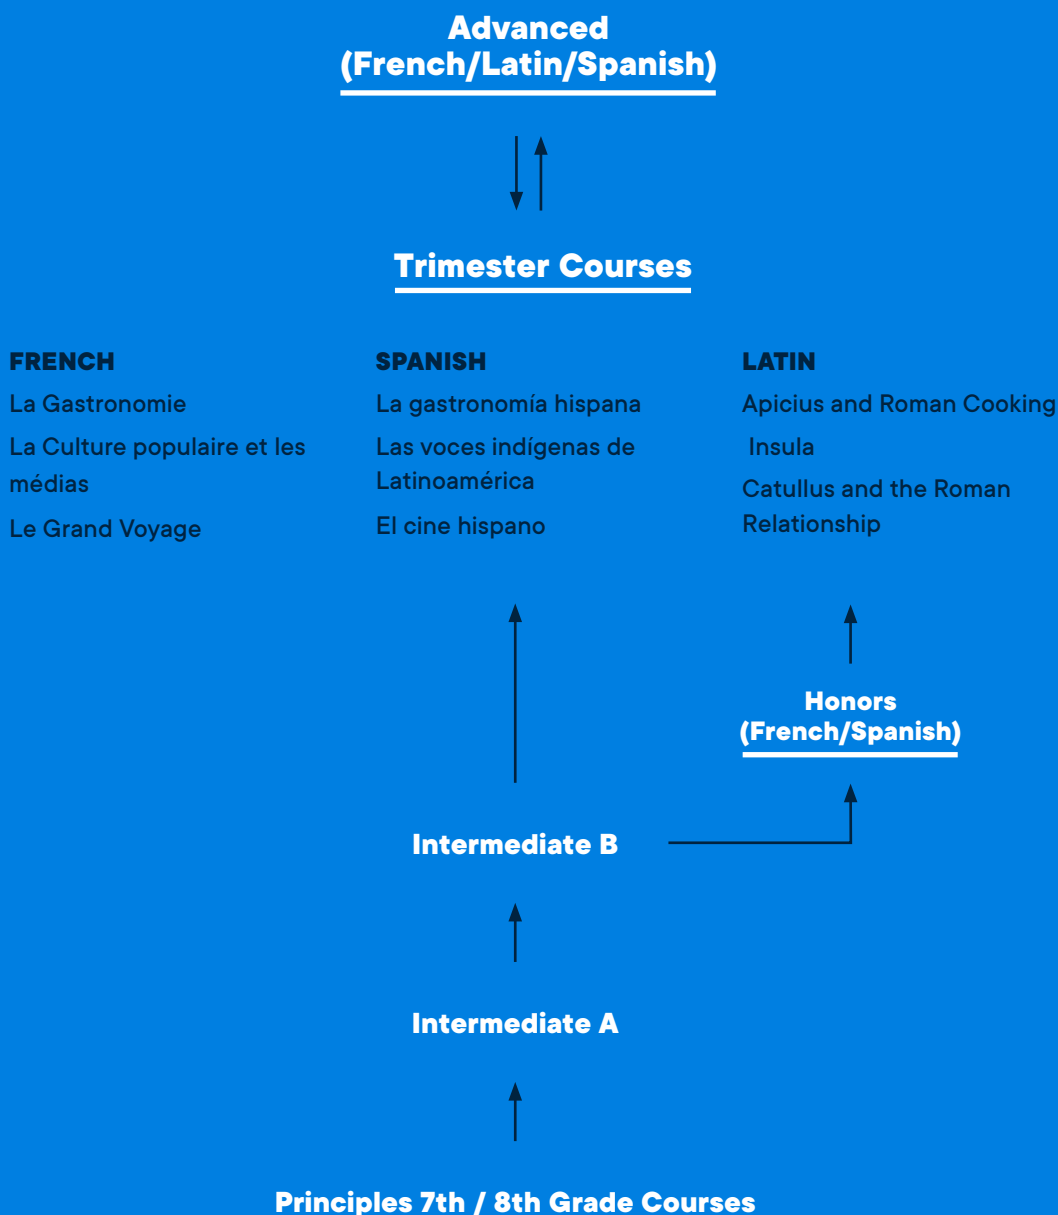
Advanced
(French/Latin/Spanish)

Trimester Courses

FRENCH
La Gastronomie
La Culture populaire et les médias
Le Grand Voyage

SPANISH
La gastronomía hispana
Las voces indígenas de Latinoamérica
El cine hispano

LATIN
Apicius and Roman Cooking
Insula
Catullus and the Roman Relationship

Honors
(French/Spanish)

Intermediate B

Intermediate A

Principles 7th / 8th Grade Courses